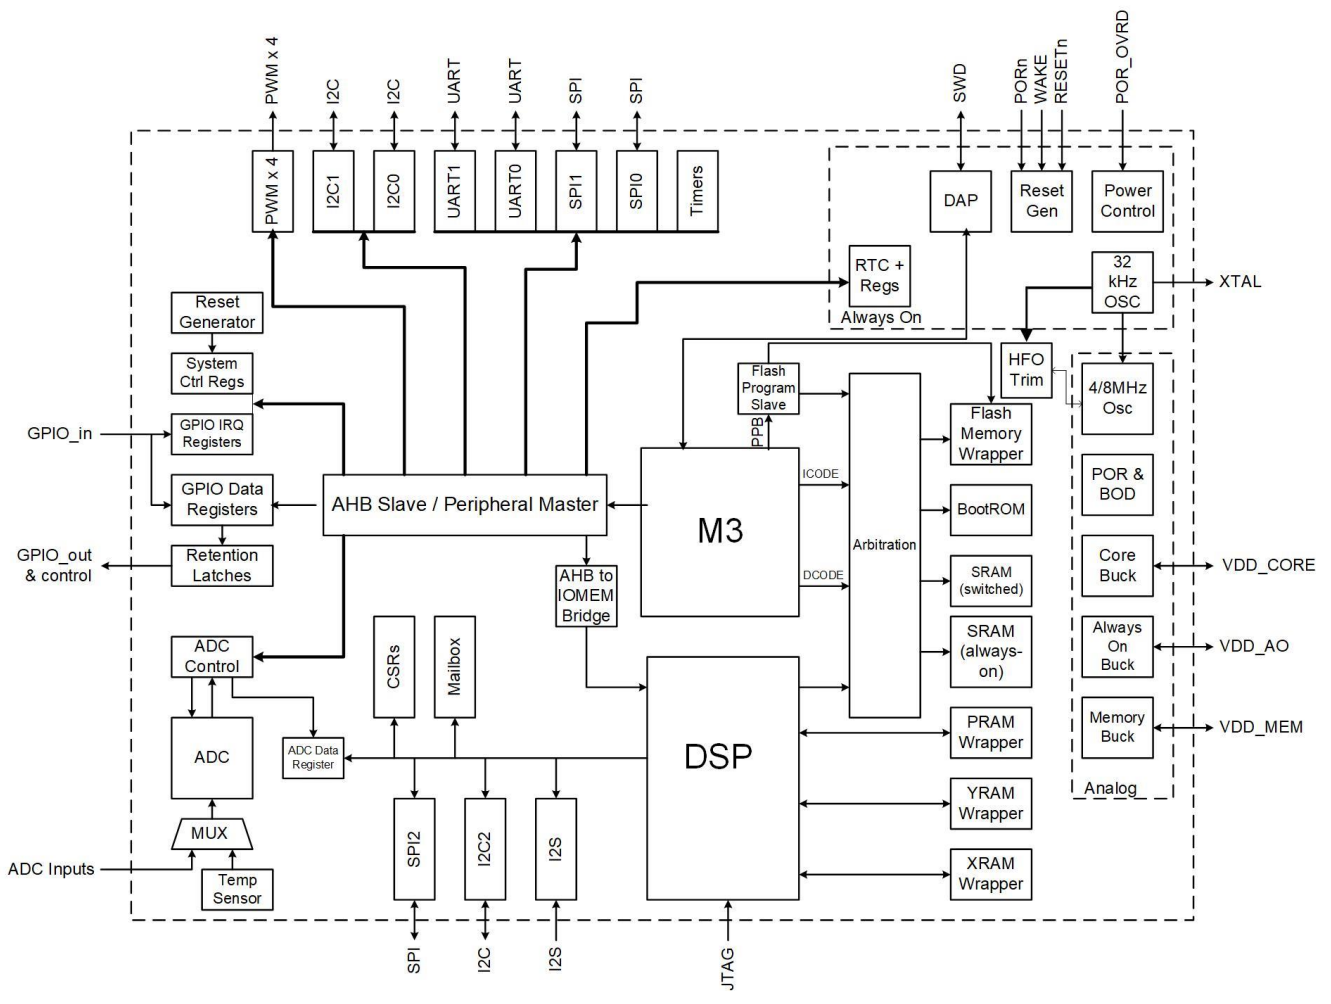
PWM x 4
I2C
I2C
UART
UART
SPI
SPI
SWD
PORn
WAKE
RESETn
POR_OVRD

PWM x 4
I2C1
I2C0
UART1
UART0
SPI1
SPI0
Timers
DAP
Reset Gen
Power Control

RTC + Regs
Always On
32 kHz OSC
XTAL

Reset Generator
System Ctrl Regs
GPIO_in
GPIO IRQ Registers
GPIO Data Registers
AHB Slave / Peripheral Master
GPIO_out & control
Retention Latches

Flash Program Slave
PPB
HFO Trim
4/8MHz Osc
Flash Memory Wrapper
ICODE
M3
Arbitration
BootROM
POR & BOD
DCODE
SRAM (switched)
Core Buck
VDD_CORE
AHB to IOMEM Bridge
SRAM (always-on)
Always On Buck
VDD_AO

ADC Control
CSRs
Mailbox
DSP
PRAM Wrapper
Memory Buck
VDD_MEM
ADC
ADC Data Register
YRAM Wrapper
Analog
MUX
SPI2
I2C2
I2S
ADC Inputs
Temp Sensor
XRAM Wrapper

SPI
I2C
I2S
JTAG